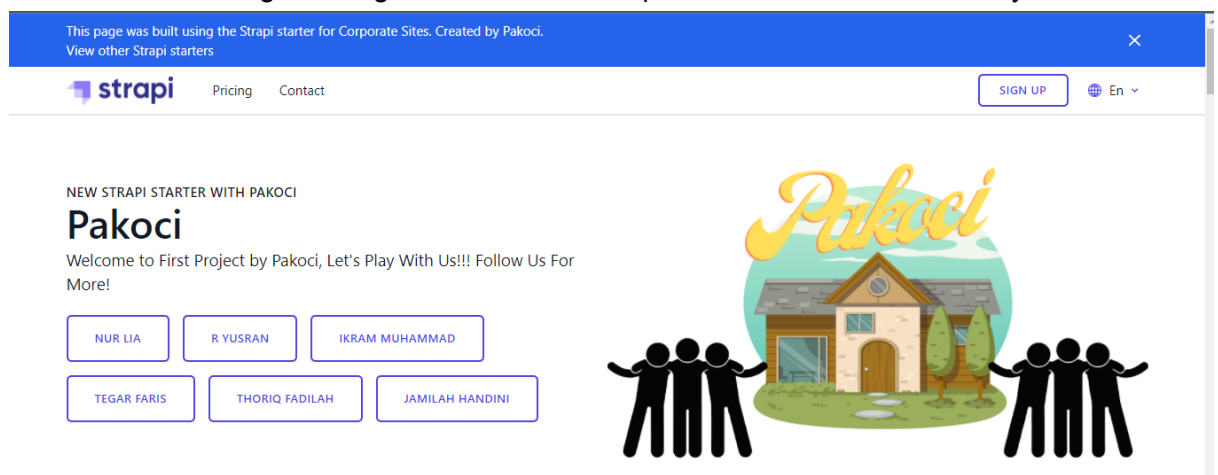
This page was built using the Strapi starter for Corporate Sites. Created by Pakoci.
View other Strapi starters

strapi Pricing Contact

SIGN UP

En

NEW STRAPI STARTER WITH PAKOCI

Pakoci

Welcome to First Project by Pakoci, Let's Play With Us!!! Follow Us For More!

NUR LIA

R YUSRAN

IKRAM MUHAMMAD

TEGAR FARIS

THORIQ FADILAH

JAMILAH HANDINI

Pakoci